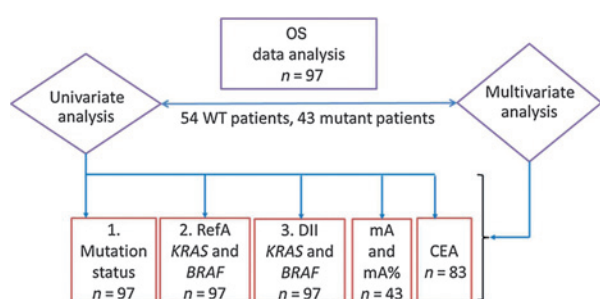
OS data analysis
$n = 97$

Univariate analysis

Multivariate analysis

54 WT patients, 43 mutant patients

1. Mutation status
$n = 97$

2. RefA *KRAS* and *BRAF*
$n = 97$

3. DII *KRAS* and *BRAF*
$n = 97$

mA and mA%
$n = 43$

CEA
$n = 83$